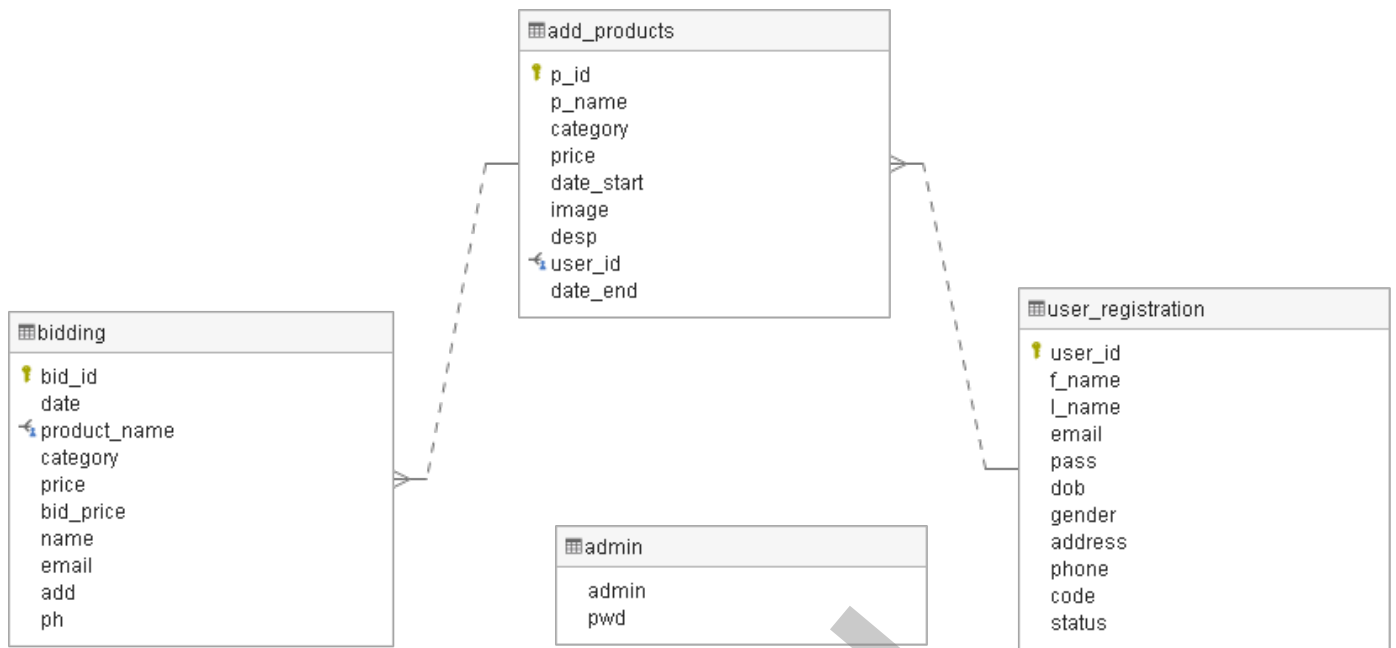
add_products

p_id
p_name
category
price
date_start
image
desp
user_id
date_end

bidding

bid_id
date
product_name
category
price
bid_price
name
email
add
ph

user_registration

user_id
f_name
l_name
email
pass
dob
gender
address
phone
code
status

admin

admin
pwd